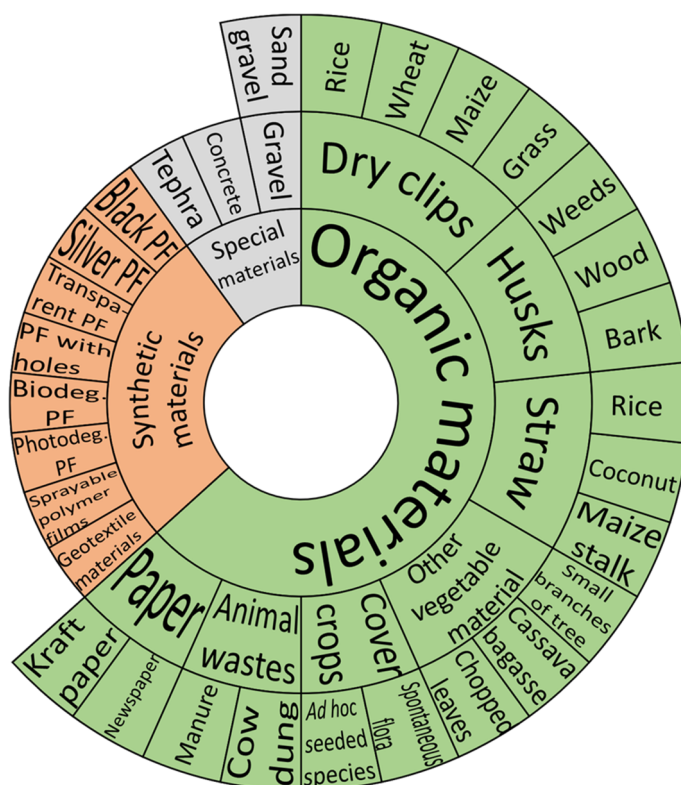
Organic materials

Dry clips
Rice
Wheat
Maize
Grass

Husks
Weeds
Wood
Bark

Straw
Rice
Coconut
Maize stalk

Other vegetable material
Small branches of tree
Cassava bagasse
Chopped leaves

Cover crops
Spontaneous flora
Ad hoc seeded species

Animal wastes
Cow dung
Manure

Paper
Newspaper
Kraft paper

Synthetic materials
Black PF
Silver PF
Transparent PF
PF with holes
Biodeg. PF
Photodeg. PF
Sprayable polymer films
Geotextile materials

Special materials
Tephra
Concrete
Gravel
Sand gravel